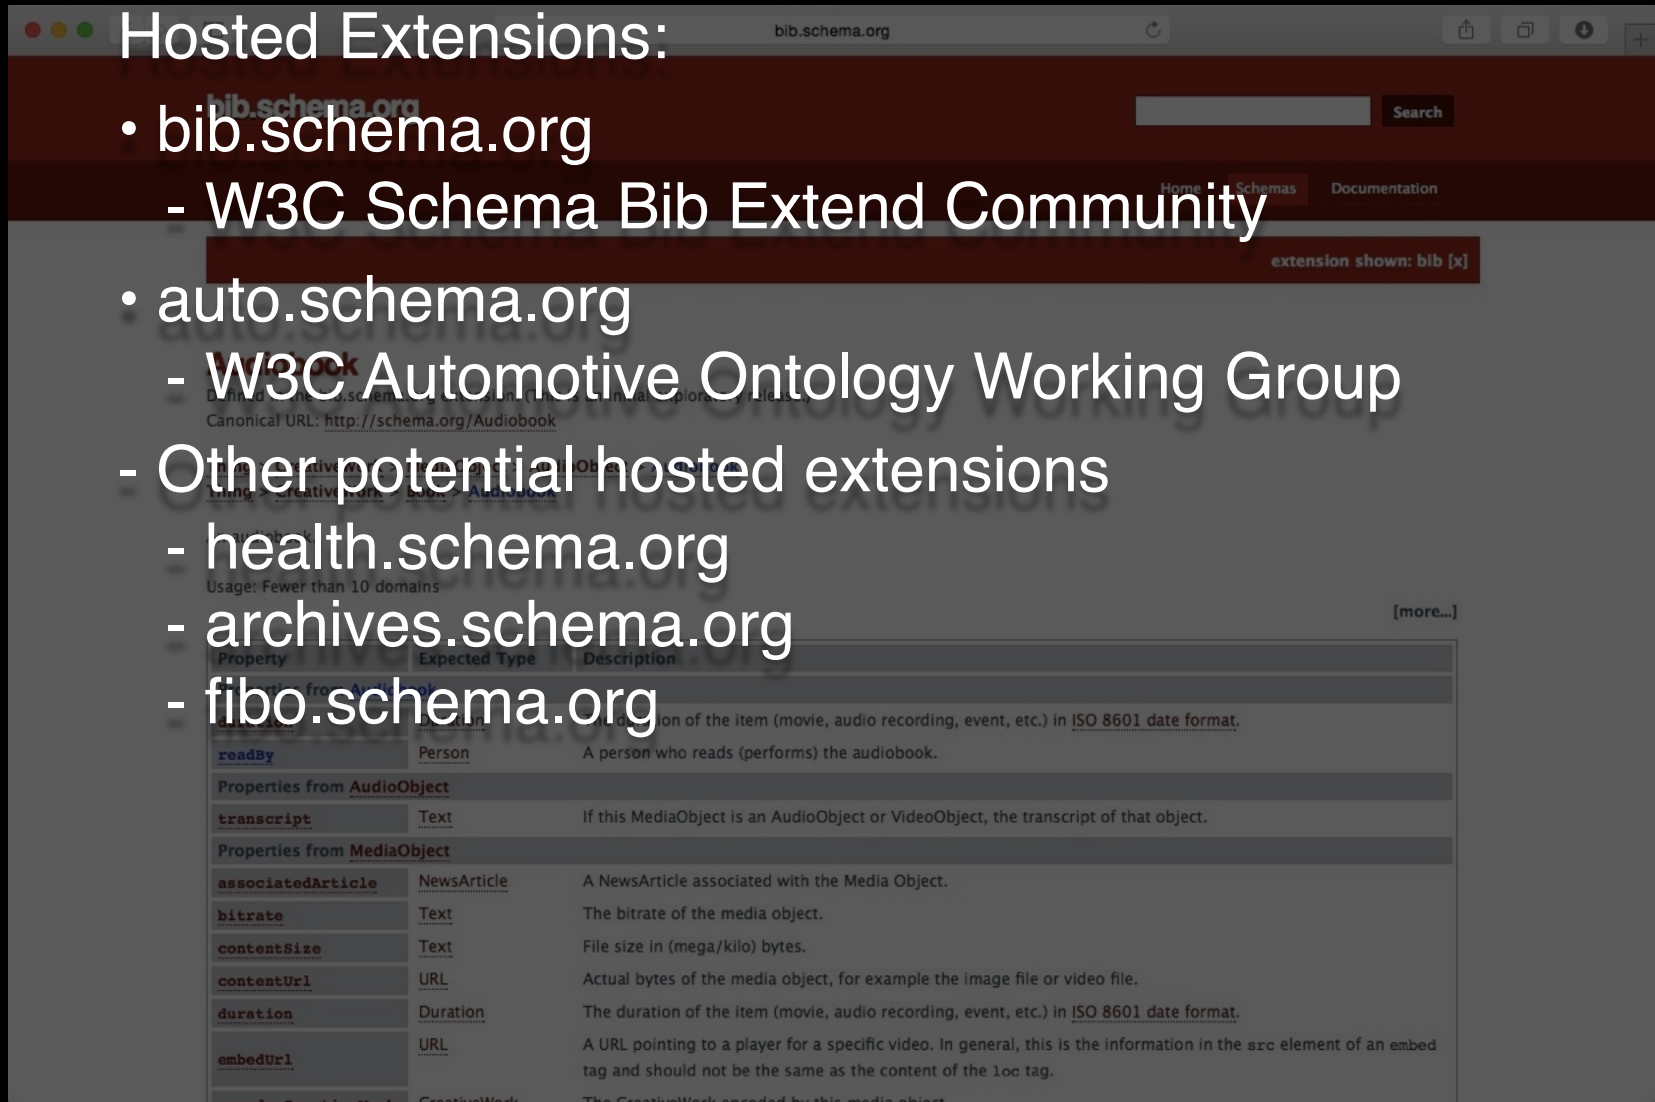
Hosted Extensions:
• bib.schema.org
- W3C Schema Bib Extend Community
• auto.schema.org
- W3C Automotive Ontology Working Group
- Other potential hosted extensions
- health.schema.org
- archives.schema.org
- fibo.schema.org

bib.schema.org

Search

Home Schemas Documentation

extension shown: bib [x]

Canonical URL: http://schema.org/Audiobook

Usage: Fewer than 10 domains

[more...]

| Property | Expected Type | Description |
|---|---|---|
| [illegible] | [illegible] | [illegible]ion of the item (movie, audio recording, event, etc.) in ISO 8601 date format. |
| readBy | Person | A person who reads (performs) the audiobook. |
| Properties from AudioObject | | |
| transcript | Text | If this MediaObject is an AudioObject or VideoObject, the transcript of that object. |
| Properties from MediaObject | | |
| associatedArticle | NewsArticle | A NewsArticle associated with the Media Object. |
| bitrate | Text | The bitrate of the media object. |
| contentSize | Text | File size in (mega/kilo) bytes. |
| contentUrl | URL | Actual bytes of the media object, for example the image file or video file. |
| duration | Duration | The duration of the item (movie, audio recording, event, etc.) in ISO 8601 date format. |
| embedUrl | URL | A URL pointing to a player for a specific video. In general, this is the information in the src element of an embed tag and should not be the same as the content of the loc tag. |